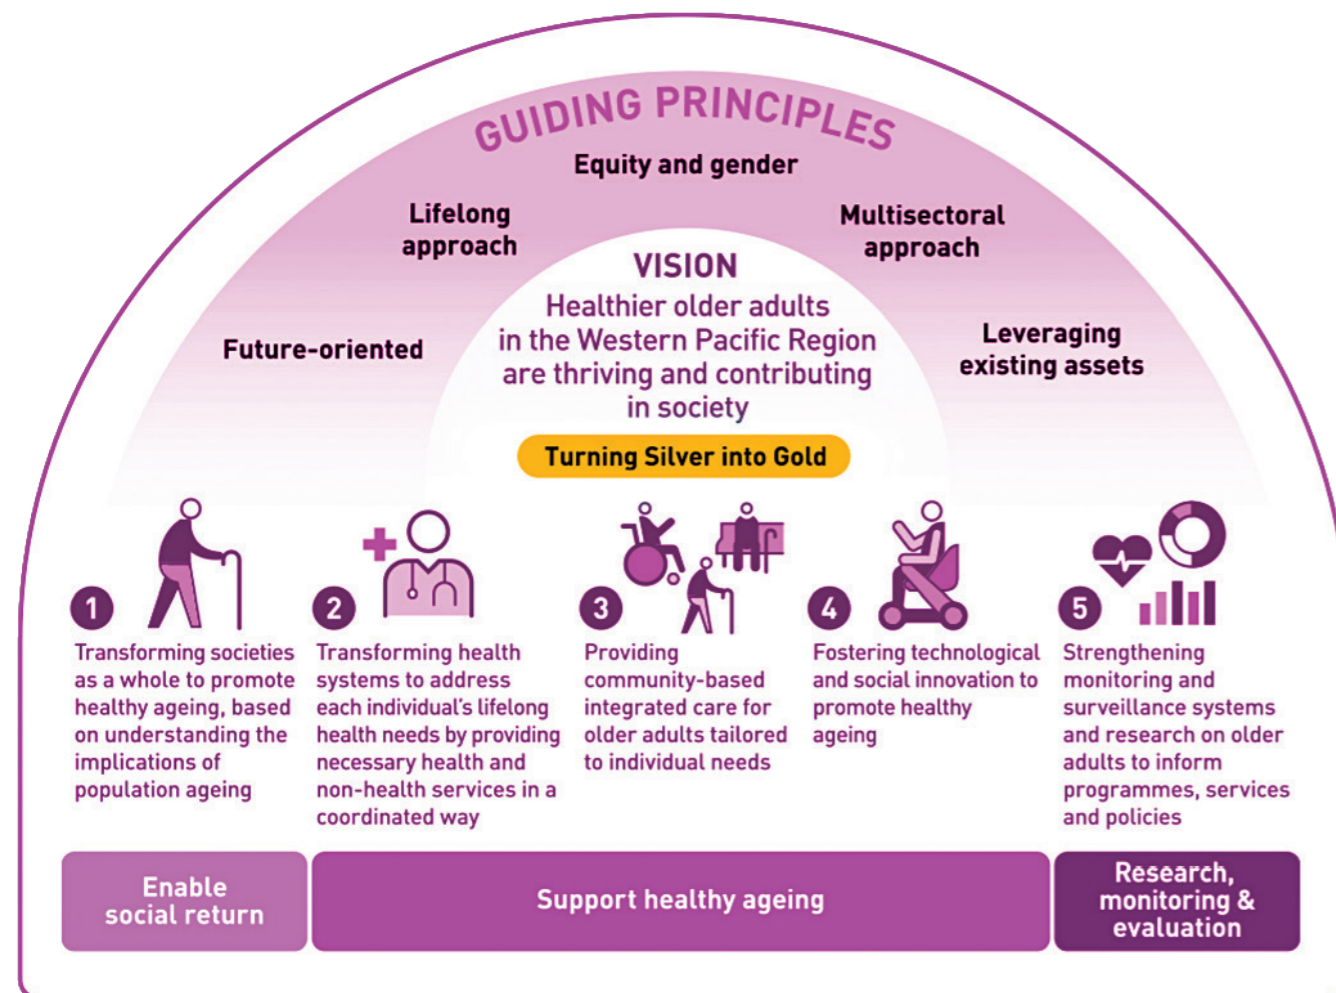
GUIDING PRINCIPLES

Equity and gender

Lifelong approach

Multisectoral approach

Future-oriented

Leveraging existing assets

VISION

Healthier older adults in the Western Pacific Region are thriving and contributing in society

Turning Silver into Gold

1 Transforming societies as a whole to promote healthy ageing, based on understanding the implications of population ageing

2 Transforming health systems to address each individual's lifelong health needs by providing necessary health and non-health services in a coordinated way

3 Providing community-based integrated care for older adults tailored to individual needs

4 Fostering technological and social innovation to promote healthy ageing

5 Strengthening monitoring and surveillance systems and research on older adults to inform programmes, services and policies

Enable social return

Support healthy ageing

Research, monitoring & evaluation